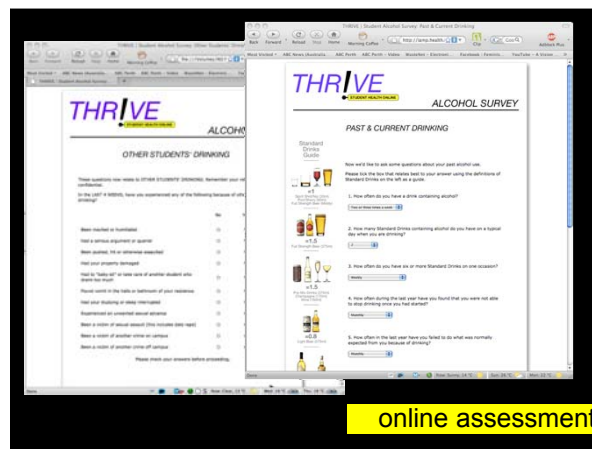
THRIVE | Student Alcohol Survey: Past & Current Drinking

Back Forward Reload Stop Home Morning Coffee Clip Adblock Plus

Most Visited ABC News (Australia) ABC Perth ABC Perth - Video Nouvelles - Electroni... Facebook - Favorite... YouTube - A Vision

THRIVE STUDENT HEALTH ONLINE

ALCOHOL SURVEY

PAST & CURRENT DRINKING

Standard Drinks Guide

Now we'd like to ask some questions about your past alcohol use.

Please tick the box that relates best to your answer using the definitions of Standard Drinks on the left as a guide.

1. How often do you have a drink containing alcohol?

2. How many Standard Drinks containing alcohol do you have on a typical day when you are drinking?

3. How often do you have six or more Standard Drinks on one occasion?

4. How often during the last year have you found that you were not able to stop drinking once you had started?

5. How often in the last year have you failed to do what was normally expected from you because of drinking?

=1

=1.5

=1.5

=0.8

Done

THRIVE | Student Alcohol Survey: Other Students' Drinking

THRIVE STUDENT HEALTH ONLINE

ALCOHOL

OTHER STUDENTS' DRINKING

These questions now relate to OTHER STUDENTS' DRINKING. Remember your responses are confidential.

In the LAST 4 WEEKS, have you experienced any of the following because of other students' drinking?

No

Been insulted or humiliated

Had a serious argument or quarrel

Been pushed, hit or otherwise assaulted

Had your property damaged

Had to "baby-sit" or take care of another student who drank too much

Found vomit in the halls or bathroom of your residence

Had your studying or sleep interrupted

Experienced an unwanted sexual advance

Been a victim of sexual assault (this includes date rape)

Been a victim of another crime on campus

Been a victim of another crime off campus

Please check your answers before proceeding.

Done

online assessment